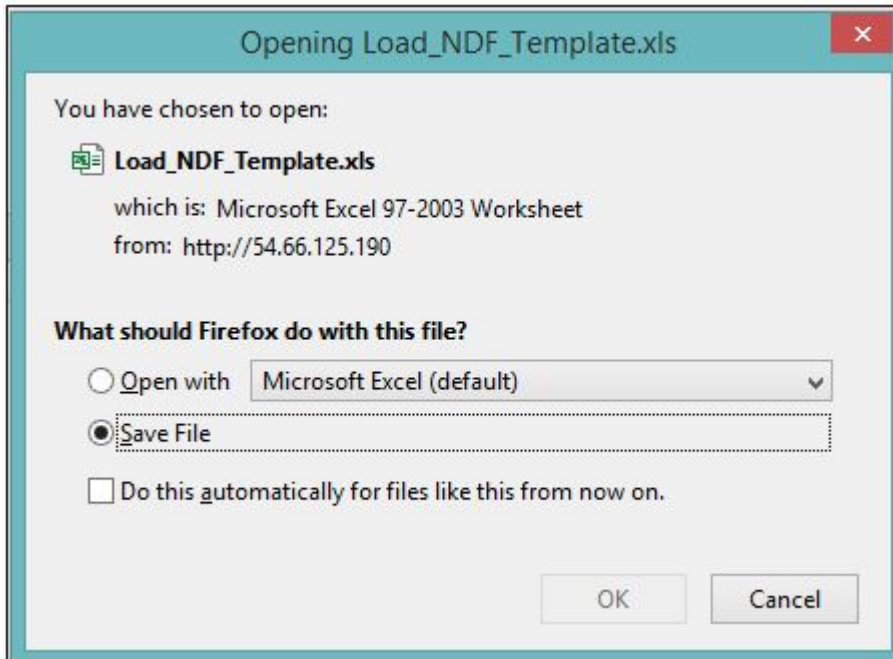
Opening Load_NDF_Template.xls

You have chosen to open:

Load_NDF_Template.xls

which is: Microsoft Excel 97-2003 Worksheet

from: http://54.66.125.190

What should Firefox do with this file?

Open with Microsoft Excel (default)

Save File

Do this automatically for files like this from now on.

OK

Cancel